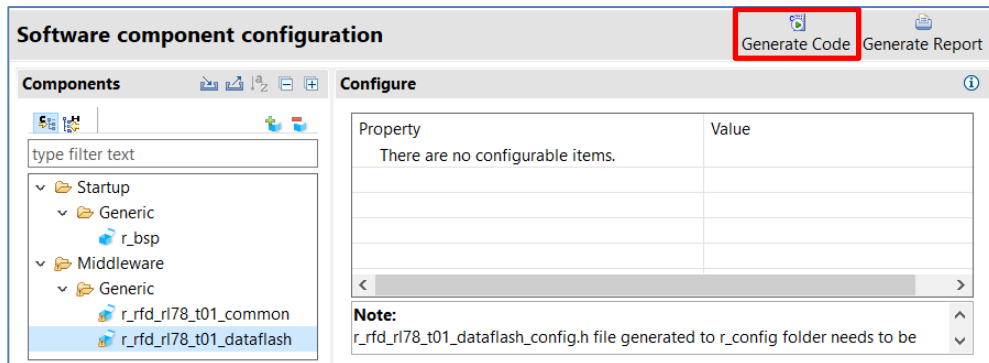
Software component configuration

Generate Code Generate Report

Components

Configure

type filter text

Startup
Generic
r_bsp
Middleware
Generic
r_rfd_rl78_t01_common
r_rfd_rl78_t01_dataflash

| Property | Value |
|---|---|
| There are no configurable items. | |
| | |
| | |
| | |
| | |

Note:
r_rfd_rl78_t01_dataflash_config.h file generated to r_config folder needs to be